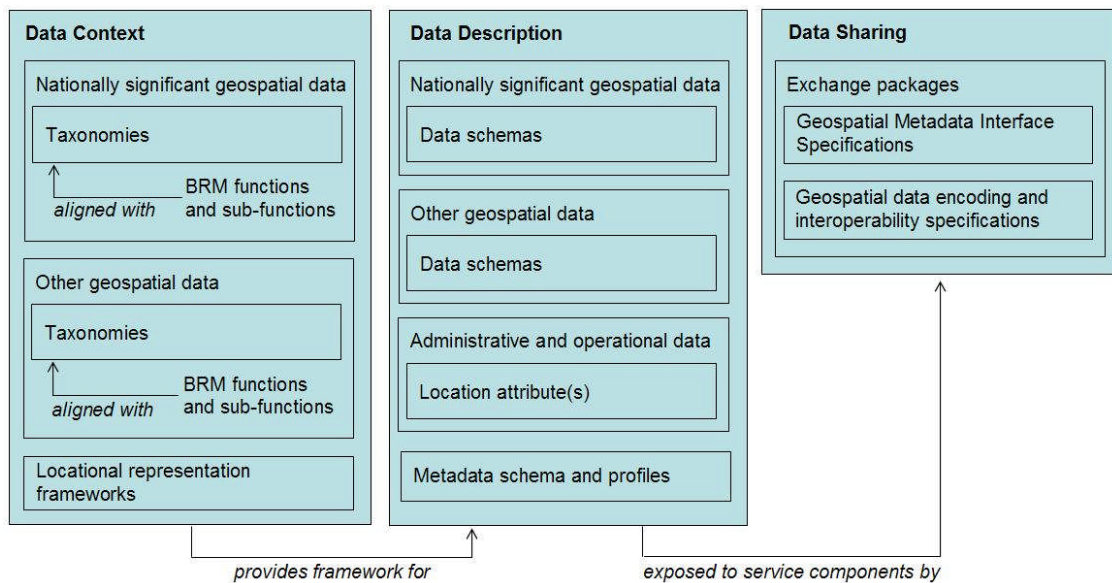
Data Context

Nationally significant geospatial data

Taxonomies

aligned with

BRM functions and sub-functions

Other geospatial data

Taxonomies

aligned with

BRM functions and sub-functions

Locational representation frameworks

Data Description

Nationally significant geospatial data

Data schemas

Other geospatial data

Data schemas

Administrative and operational data

Location attribute(s)

Metadata schema and profiles

Data Sharing

Exchange packages

Geospatial Metadata Interface Specifications

Geospatial data encoding and interoperability specifications

provides framework for

exposed to service components by